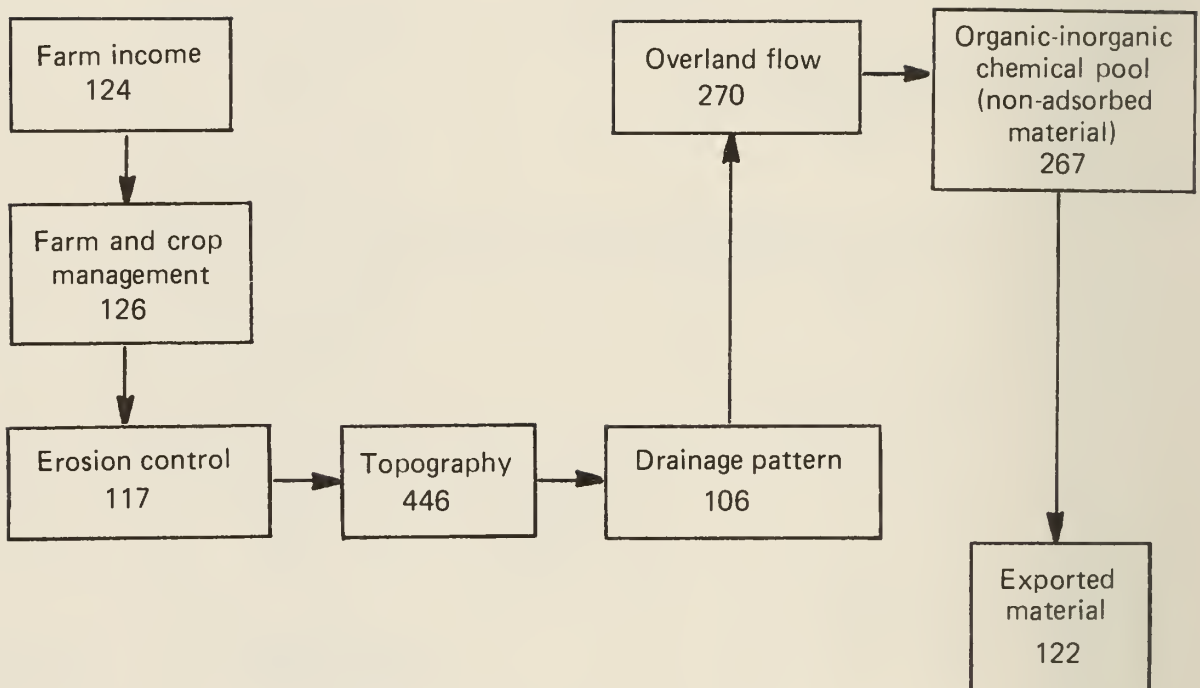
Farm income
124

Farm and crop management
126

Erosion control
117

Topography
446

Drainage pattern
106

Overland flow
270

Organic-inorganic chemical pool (non-adsorbed material)
267

Exported material
122